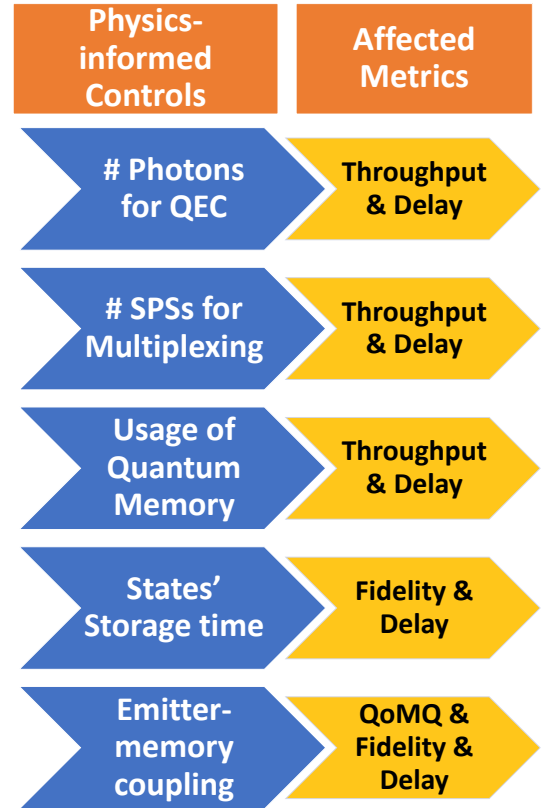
Physics-informed Controls

Affected Metrics

# Photons for QEC

Throughput & Delay

# SPSs for Multiplexing

Throughput & Delay

Usage of Quantum Memory

Throughput & Delay

States' Storage time

Fidelity & Delay

Emitter-memory coupling

QoMQ & Fidelity & Delay